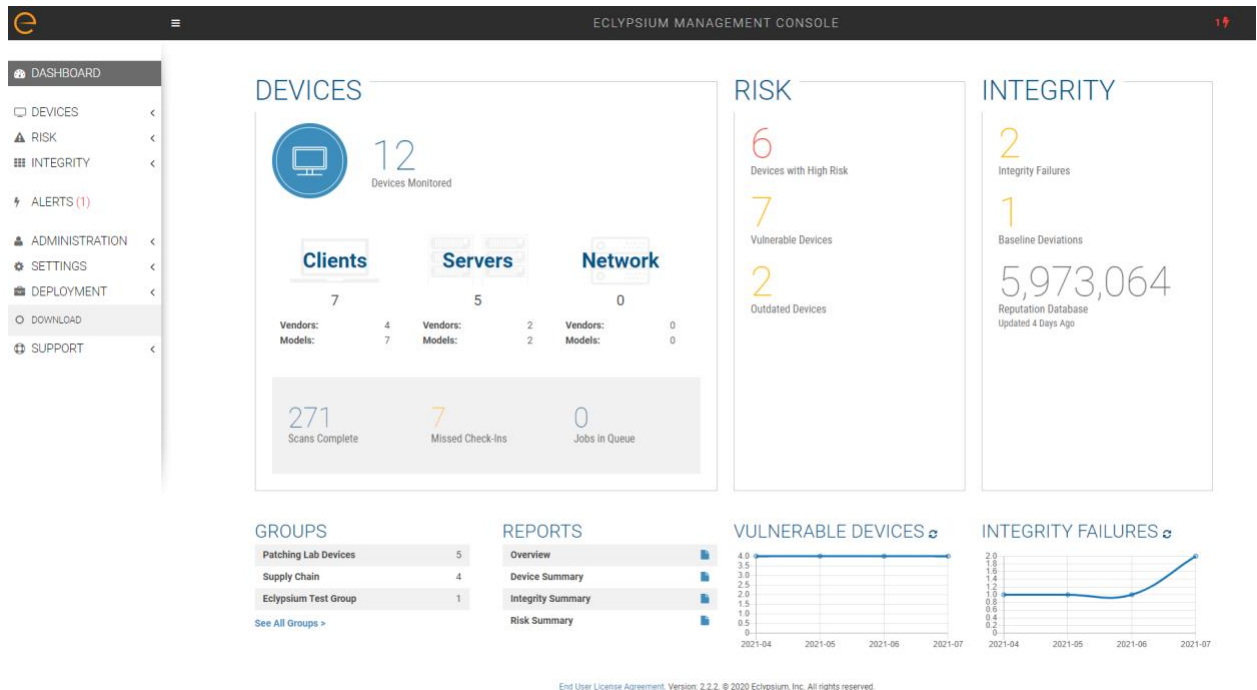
ECLYPSIUM MANAGEMENT CONSOLE

1

DASHBOARD
DEVICES
RISK
INTEGRITY
ALERTS (1)
ADMINISTRATION
SETTINGS
DEPLOYMENT
DOWNLOAD
SUPPORT

DEVICES

12
Devices Monitored

| Clients | Servers | Network |
|---|---|---|
| 7 | 5 | 0 |
| Vendors: 4 | Vendors: 2 | Vendors: 0 |
| Models: 7 | Models: 2 | Models: 0 |

271
Scans Complete

7
Missed Check-Ins

0
Jobs in Queue

RISK

6
Devices with High Risk

7
Vulnerable Devices

2
Outdated Devices

INTEGRITY

2
Integrity Failures

1
Baseline Deviations

5,973,064
Reputation Database
Updated 4 Days Ago

GROUPS

| Patching Lab Devices | 5 |
|---|---|
| Supply Chain | 4 |
| Eclypsium Test Group | 1 |

See All Groups >

REPORTS

Overview
Device Summary
Integrity Summary
Risk Summary

VULNERABLE DEVICES

4.0
3.5
3.0
2.5
2.0
1.5
1.0
0.5
0
2021-04 2021-05 2021-06 2021-07

INTEGRITY FAILURES

2.0
1.8
1.6
1.4
1.2
1.0
0.8
0.6
0.4
0.2
0
2021-04 2021-05 2021-06 2021-07

End User License Agreement. Version: 2.2.2. © 2020 Eclypsium, Inc. All rights reserved.